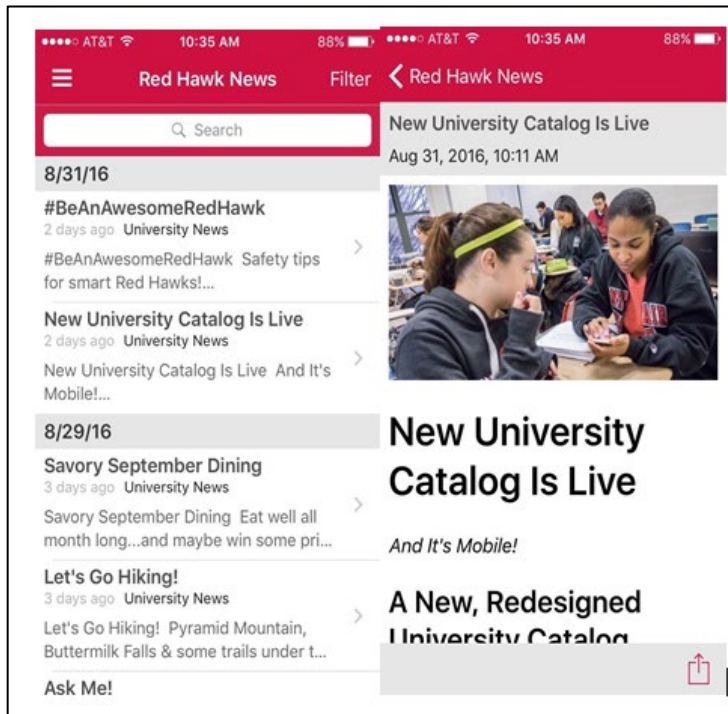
●●●●○ AT&T 10:35 AM 88%

Red Hawk News Filter

Search

8/31/16

#BeAnAwesomeRedHawk
2 days ago University News
#BeAnAwesomeRedHawk Safety tips for smart Red Hawks!...

New University Catalog Is Live
2 days ago University News
New University Catalog Is Live And It's Mobile!...

8/29/16

Savory September Dining
3 days ago University News
Savory September Dining Eat well all month long...and maybe win some pri...

Let's Go Hiking!
3 days ago University News
Let's Go Hiking! Pyramid Mountain, Buttermilk Falls & some trails under t...

Ask Me!

●●●●○ AT&T 10:35 AM 88%

Red Hawk News

New University Catalog Is Live
Aug 31, 2016, 10:11 AM

New University Catalog Is Live

And It's Mobile!

A New, Redesigned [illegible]